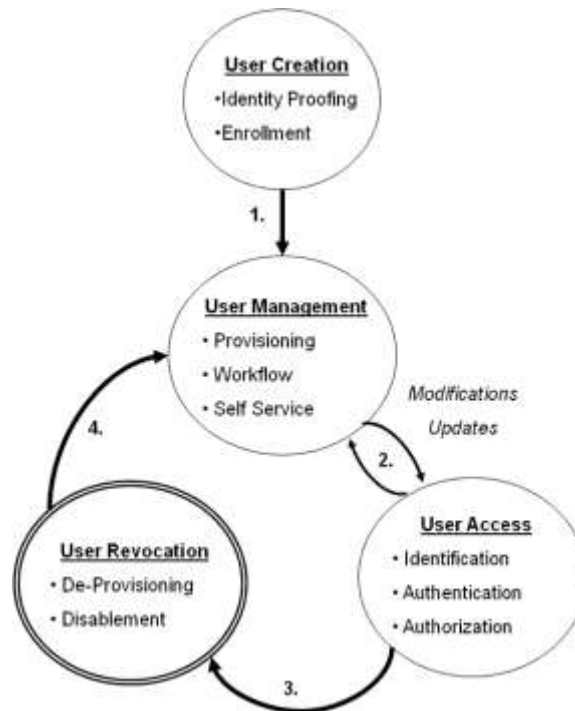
User Creation
•Identity Proofing
•Enrollment

1.

User Management
• Provisioning
• Workflow
• Self Service

Modifications
Updates

2.

4.

User Access
• Identification
• Authentication
• Authorization

User Revocation
• De-Provisioning
• Disablement

3.